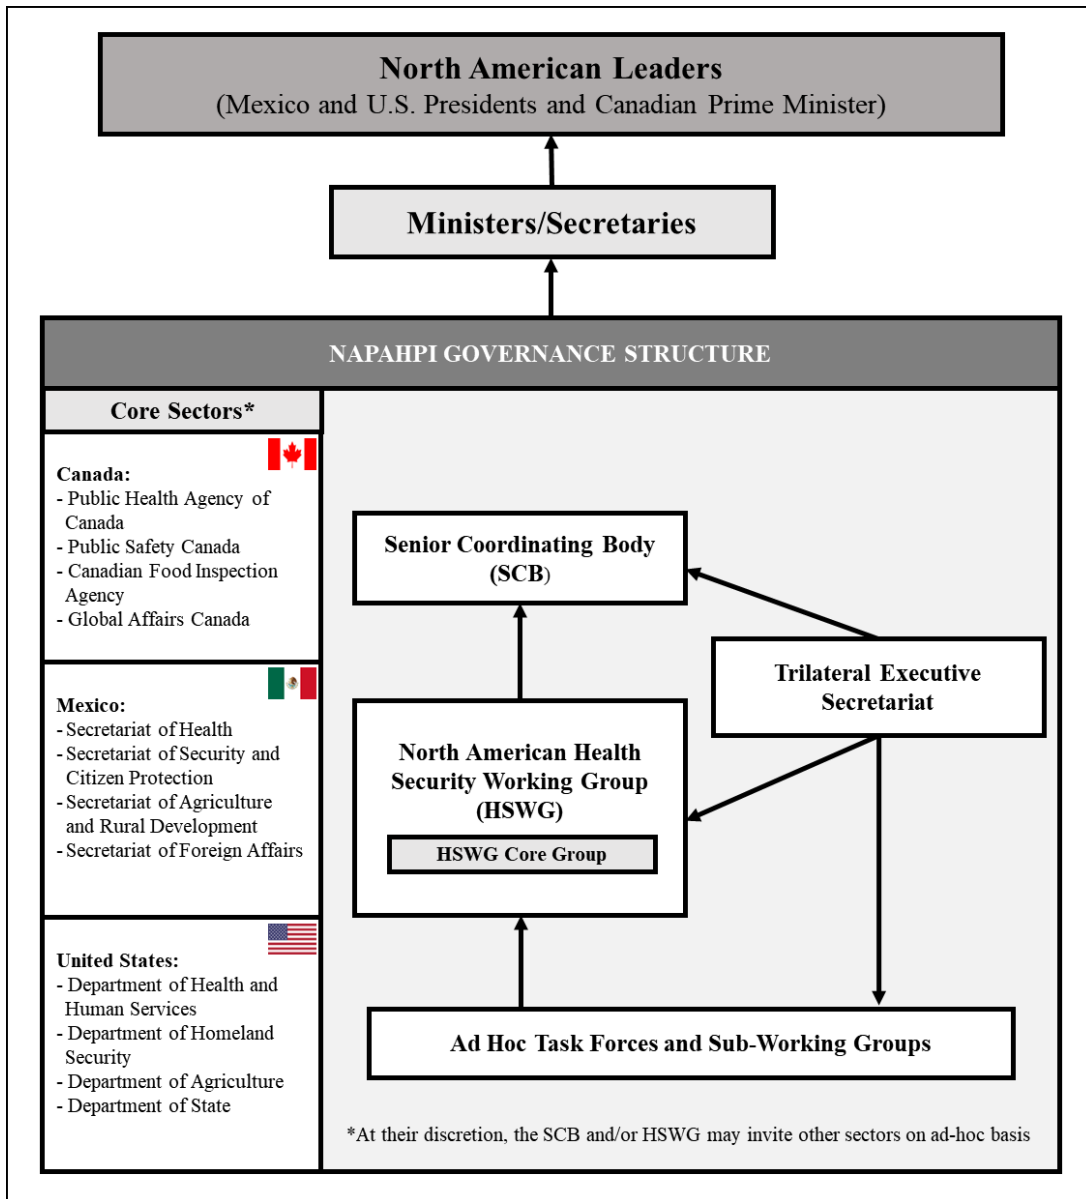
North American Leaders
(Mexico and U.S. Presidents and Canadian Prime Minister)

Ministers/Secretaries

NAPAHPI GOVERNANCE STRUCTURE

Core Sectors*

Canada:
- Public Health Agency of Canada
- Public Safety Canada
- Canadian Food Inspection Agency
- Global Affairs Canada

Mexico:
- Secretariat of Health
- Secretariat of Security and Citizen Protection
- Secretariat of Agriculture and Rural Development
- Secretariat of Foreign Affairs

United States:
- Department of Health and Human Services
- Department of Homeland Security
- Department of Agriculture
- Department of State

Senior Coordinating Body (SCB)

Trilateral Executive Secretariat

North American Health Security Working Group (HSWG)

HSWG Core Group

Ad Hoc Task Forces and Sub-Working Groups

*At their discretion, the SCB and/or HSWG may invite other sectors on ad-hoc basis